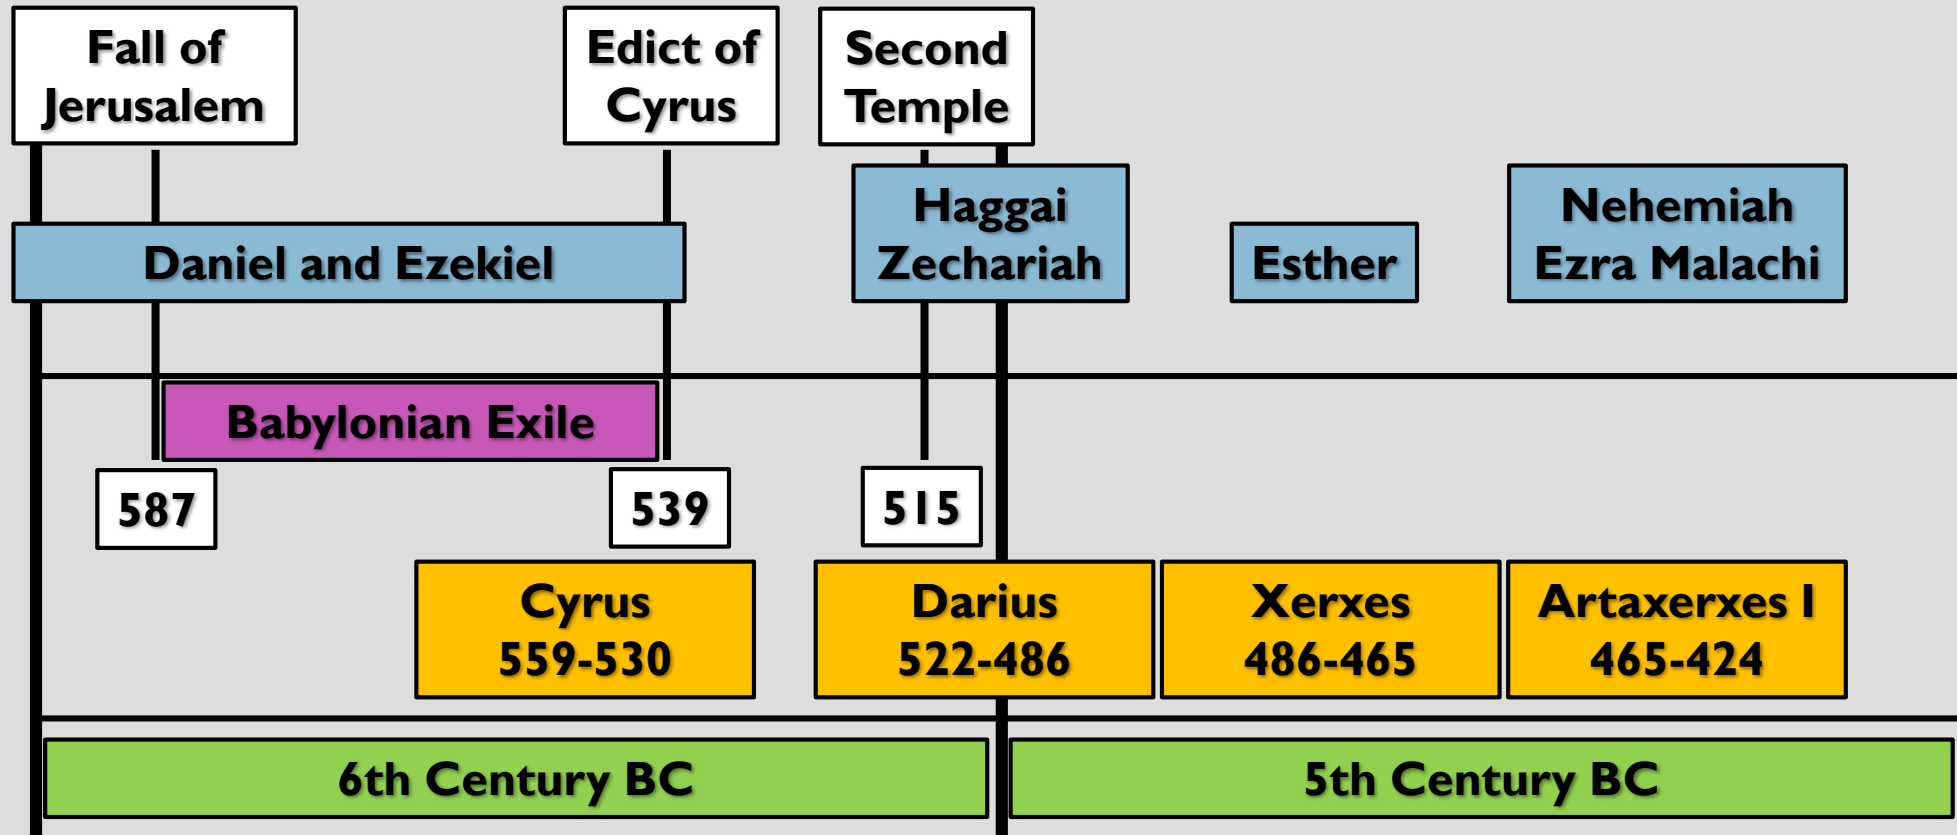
Fall of Jerusalem

Edict of Cyrus

Second Temple

Daniel and Ezekiel

Haggai Zechariah

Esther

Nehemiah Ezra Malachi

Babylonian Exile

587

539

515

Cyrus 559-530

Darius 522-486

Xerxes 486-465

Artaxerxes I 465-424

6th Century BC

5th Century BC